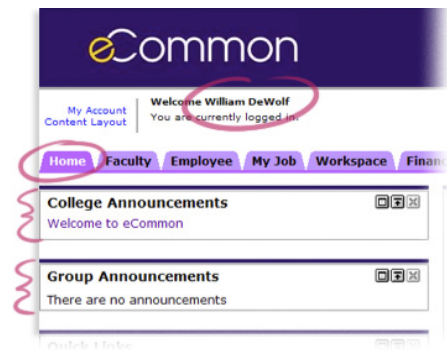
eCommon

My Account
Content Layout

Welcome William DeWolf
You are currently logged in.

Home Faculty Employee My Job Workspace Financ

College Announcements
Welcome to eCommon

Group Announcements
There are no announcements

Quick Links